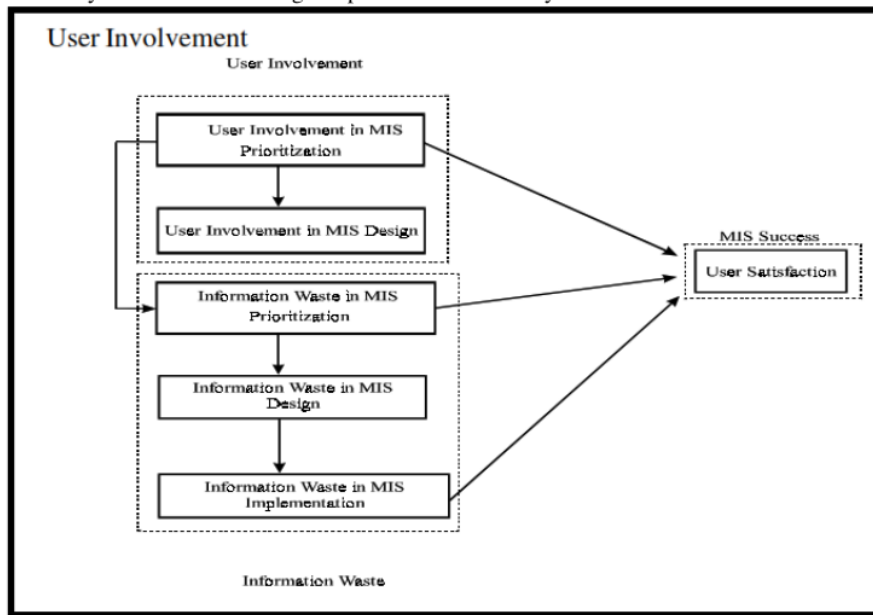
User Involvement

User Involvement

User Involvement in MIS Prioritization

User Involvement in MIS Design

Information Waste in MIS Prioritization

Information Waste in MIS Design

Information Waste in MIS Implementation

MIS Success

User Satisfaction

Information Waste